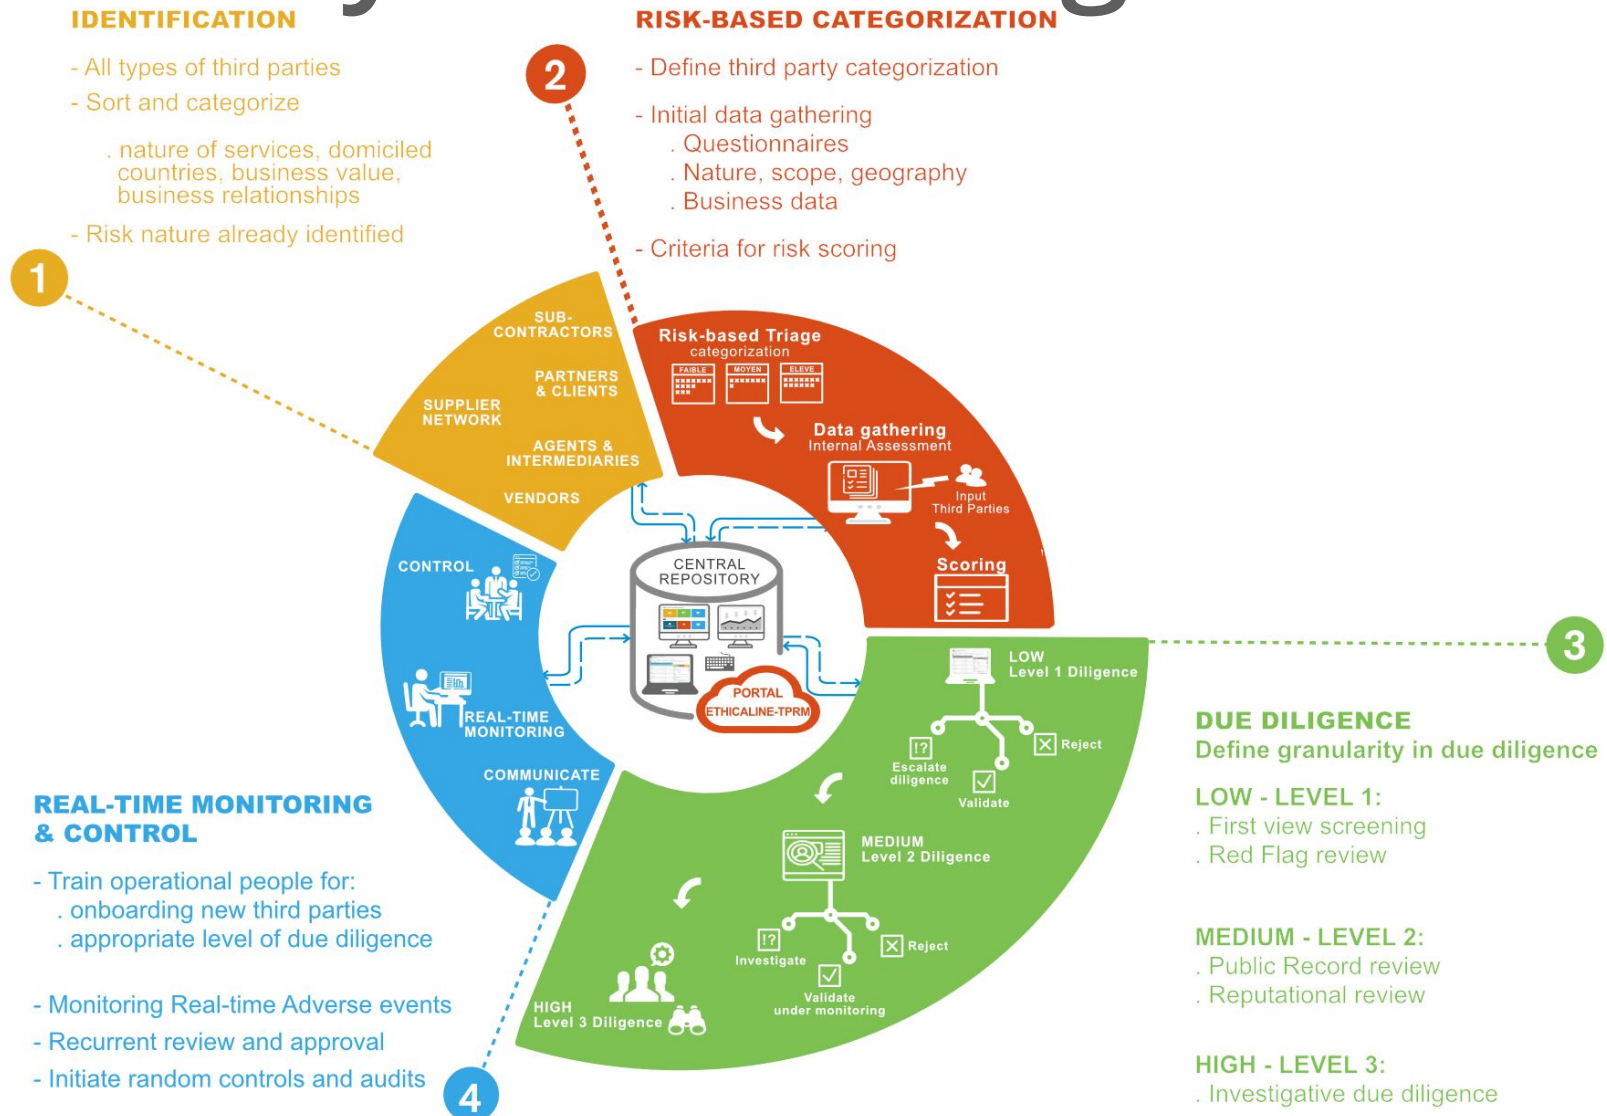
IDENTIFICATION

- All types of third parties
- Sort and categorize

. nature of services, domiciled countries, business value, business relationships

- Risk nature already identified

1

RISK-BASED CATEGORIZATION

2

- Define third party categorization

- Initial data gathering
. Questionnaires
. Nature, scope, geography
. Business data

- Criteria for risk scoring

SUB-CONTRACTORS

PARTNERS & CLIENTS

SUPPLIER NETWORK

AGENTS & INTERMEDIARIES

VENDORS

Risk-based Triage
categorization

FAIBLE MOYEN ELEVE

Data gathering
Internal Assessment

Input
Third Parties

Scoring

CONTROL

CENTRAL REPOSITORY

PORTAL
ETHICALINE-TPRM

REAL-TIME MONITORING

COMMUNICATE

LOW
Level 1 Diligence

Escalate diligence

Reject

Validate

MEDIUM
Level 2 Diligence

Investigate

Reject

Validate under monitoring

HIGH
Level 3 Diligence

3

DUE DILIGENCE
Define granularity in due diligence

LOW - LEVEL 1:
. First view screening
. Red Flag review

MEDIUM - LEVEL 2:
. Public Record review
. Reputational review

HIGH - LEVEL 3:
. Investigative due diligence

REAL-TIME MONITORING & CONTROL

- Train operational people for:
. onboarding new third parties
. appropriate level of due diligence

- Monitoring Real-time Adverse events
- Recurrent review and approval
- Initiate random controls and audits

4